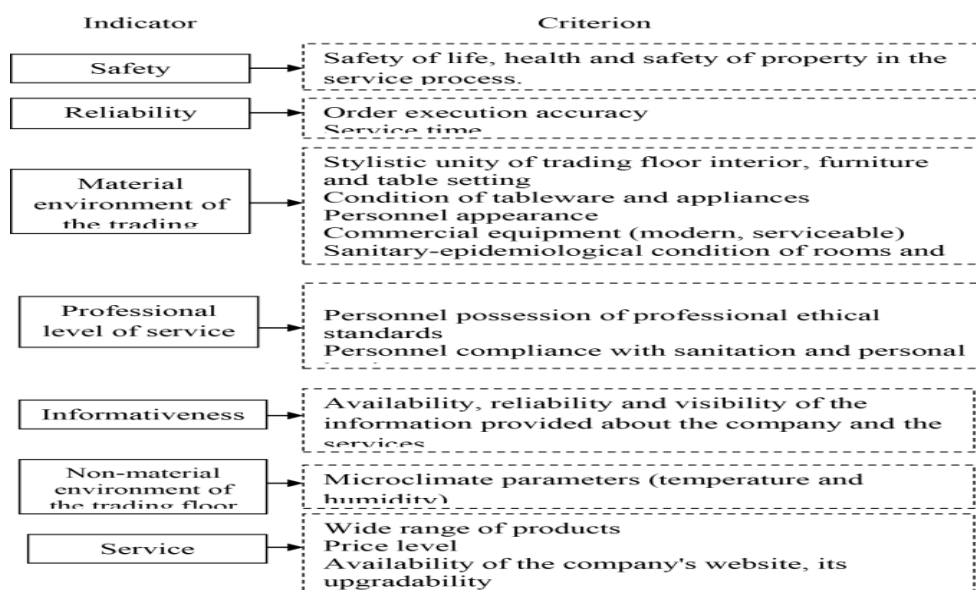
Indicator

Criterion

Safety

Safety of life, health and safety of property in the service process.

Reliability

Order execution accuracy
Service time

Material environment of the trading

Stylistic unity of trading floor interior, furniture and table setting
Condition of tableware and appliances
Personnel appearance
Commercial equipment (modern, serviceable)
Sanitary-epidemiological condition of rooms and

Professional level of service

Personnel possession of professional ethical standards
Personnel compliance with sanitation and personal

Informativeness

Availability, reliability and visibility of the information provided about the company and the services

Non-material environment of the trading floor

Microclimate parameters (temperature and humidity)

Service

Wide range of products
Price level
Availability of the company's website, its upgradability